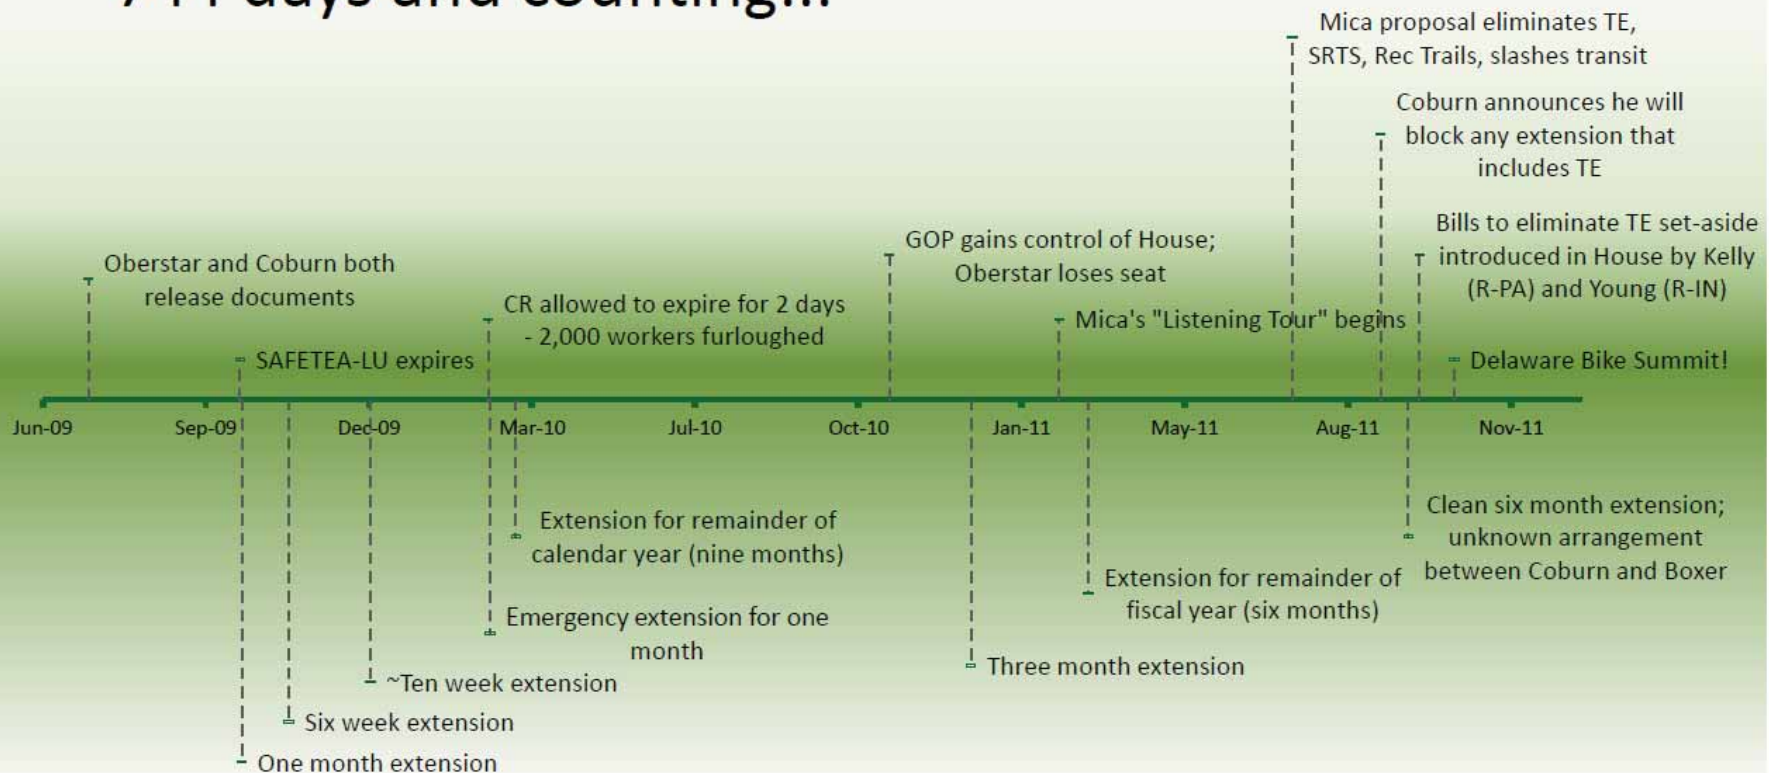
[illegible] days and counting...

Mica proposal eliminates TE, SRTS, Rec Trails, slashes transit

Coburn announces he will block any extension that includes TE

Bills to eliminate TE set-aside introduced in House by Kelly (R-PA) and Young (R-IN)

GOP gains control of House; Oberstar loses seat

Oberstar and Coburn both release documents

CR allowed to expire for 2 days - 2,000 workers furloughed

Mica's "Listening Tour" begins

SAFETEA-LU expires

Delaware Bike Summit!

Jun-09 Sep-09 Dec-09 Mar-10 Jul-10 Oct-10 Jan-11 May-11 Aug-11 Nov-11

Extension for remainder of calendar year (nine months)

Clean six month extension; unknown arrangement between Coburn and Boxer

Extension for remainder of fiscal year (six months)

Emergency extension for one month

Three month extension

~Ten week extension

Six week extension

One month extension